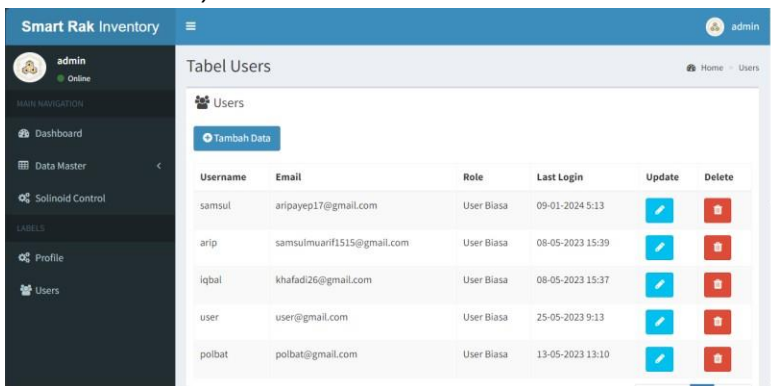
Smart Rak Inventory

admin

admin
Online

MAIN NAVIGATION

Dashboard

Data Master

Solinoid Control

LABELS

Profile

Users

Tabel Users

Home > Users

Users

Tambah Data

| Username | Email | Role | Last Login | Update | Delete |
|---|---|---|---|---|---|
| samsul | aripayep17@gmail.com | User Biasa | 09-01-2024 5:13 | | |
| arip | samsulmuarif1515@gmail.com | User Biasa | 08-05-2023 15:39 | | |
| iqbal | khafadi26@gmail.com | User Biasa | 08-05-2023 15:37 | | |
| user | user@gmail.com | User Biasa | 25-05-2023 9:13 | | |
| polbat | polbat@gmail.com | User Biasa | 13-05-2023 13:10 | | |